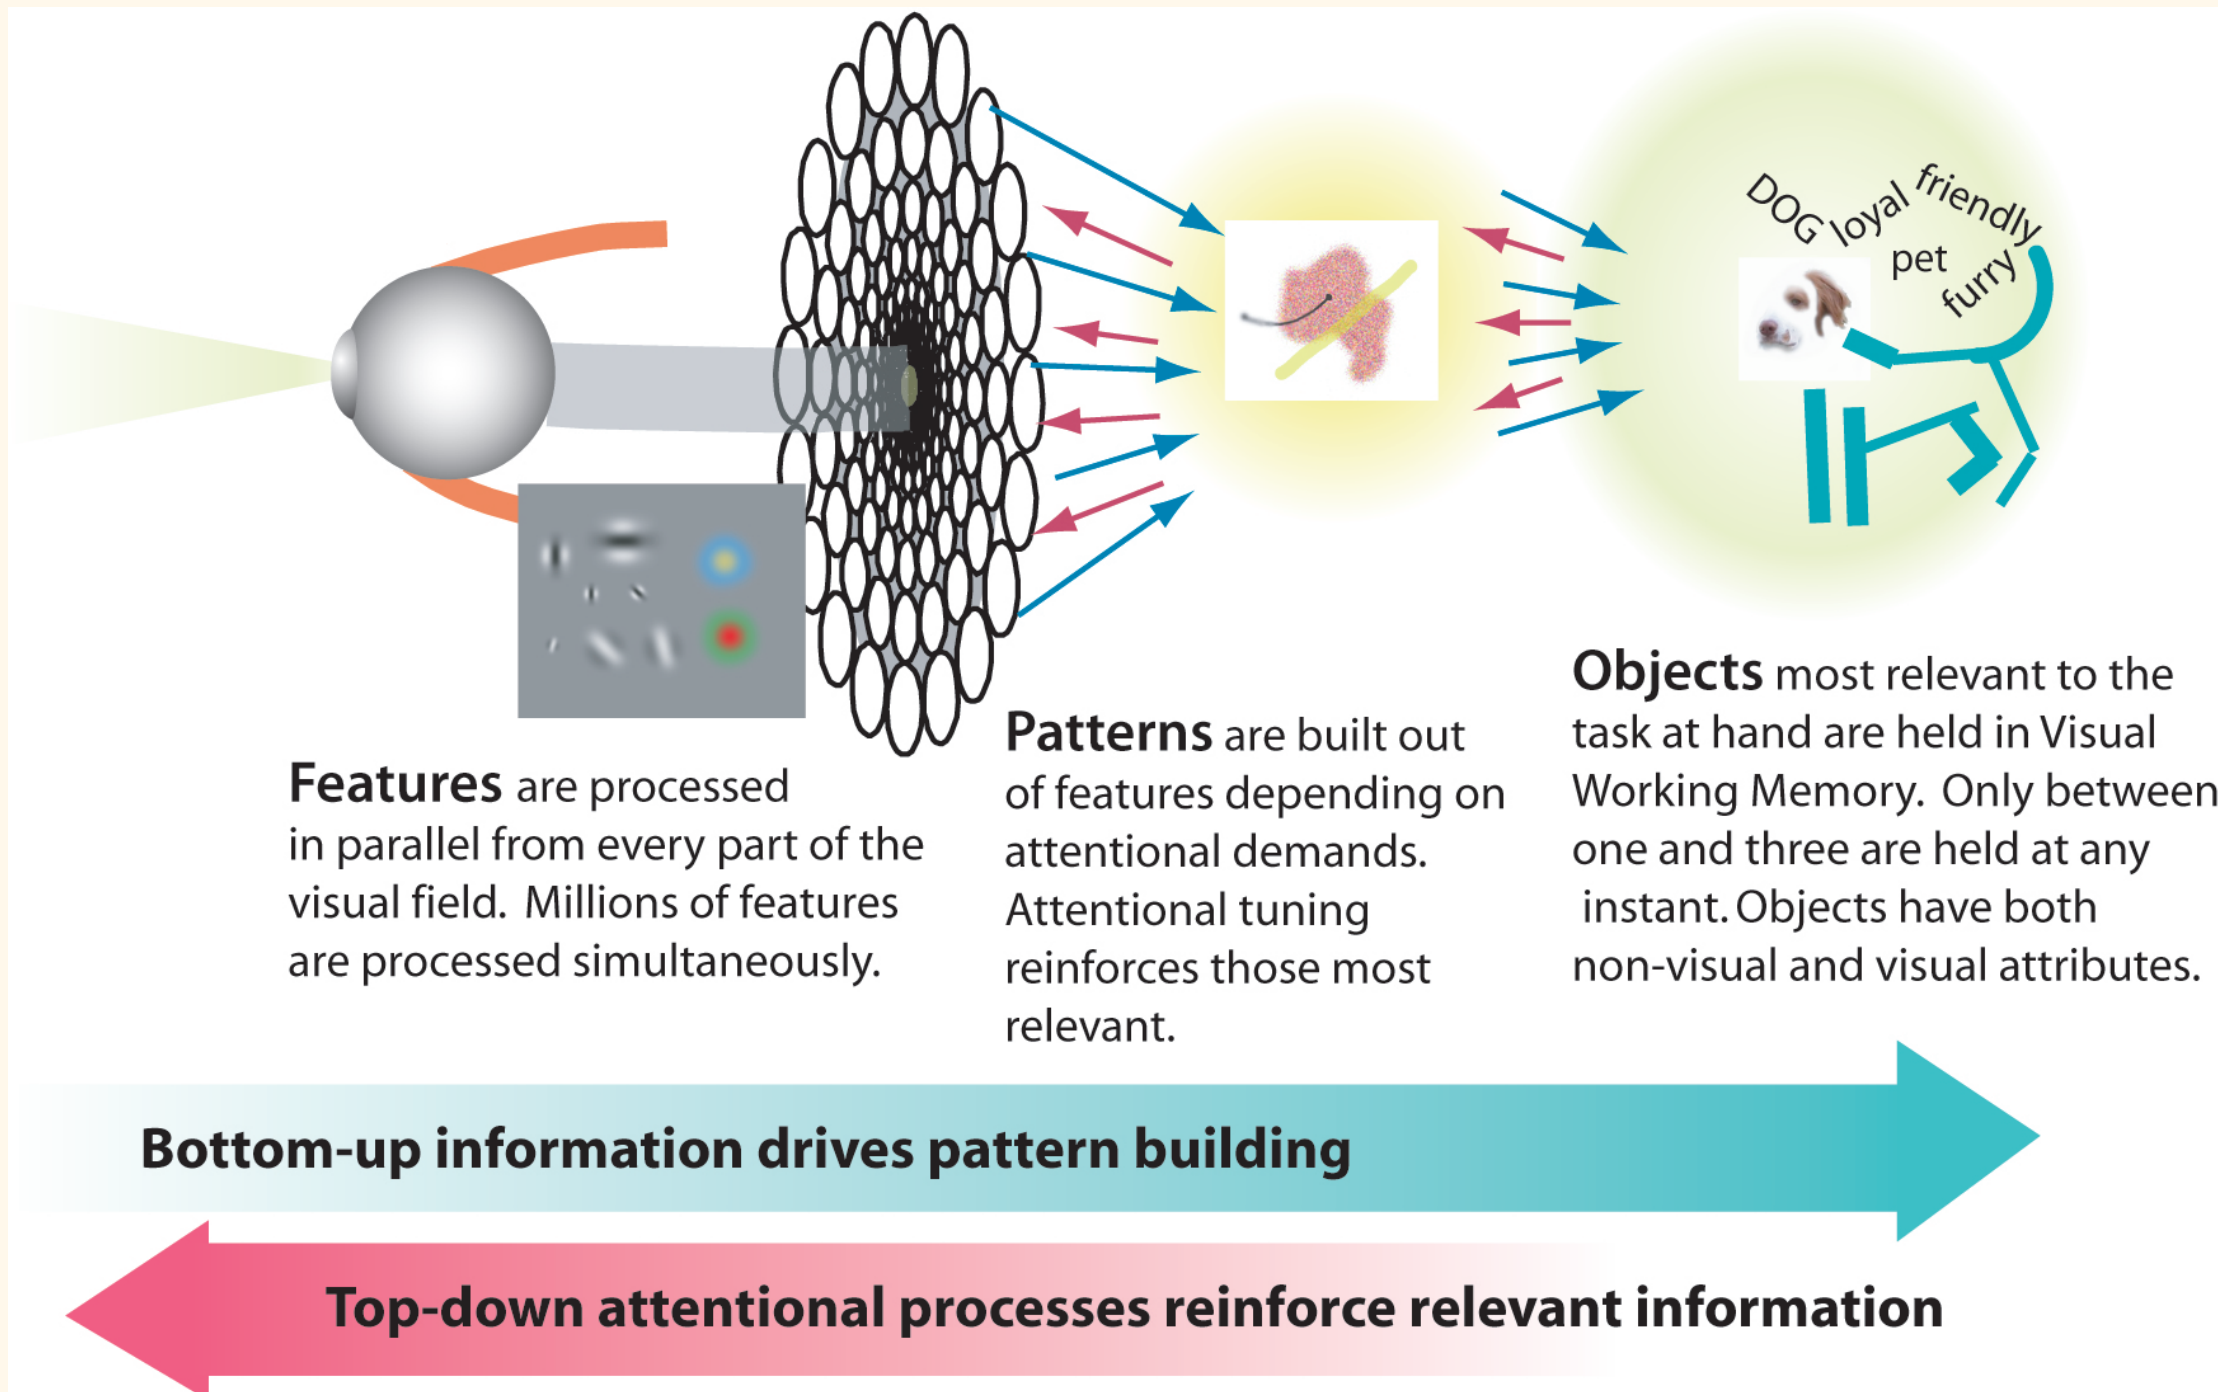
DOG loyal friendly pet furry

Features are processed in parallel from every part of the visual field. Millions of features are processed simultaneously.

Patterns are built out of features depending on attentional demands. Attentional tuning reinforces those most relevant.

Objects most relevant to the task at hand are held in Visual Working Memory. Only between one and three are held at any instant. Objects have both non-visual and visual attributes.

Bottom-up information drives pattern building

Top-down attentional processes reinforce relevant information